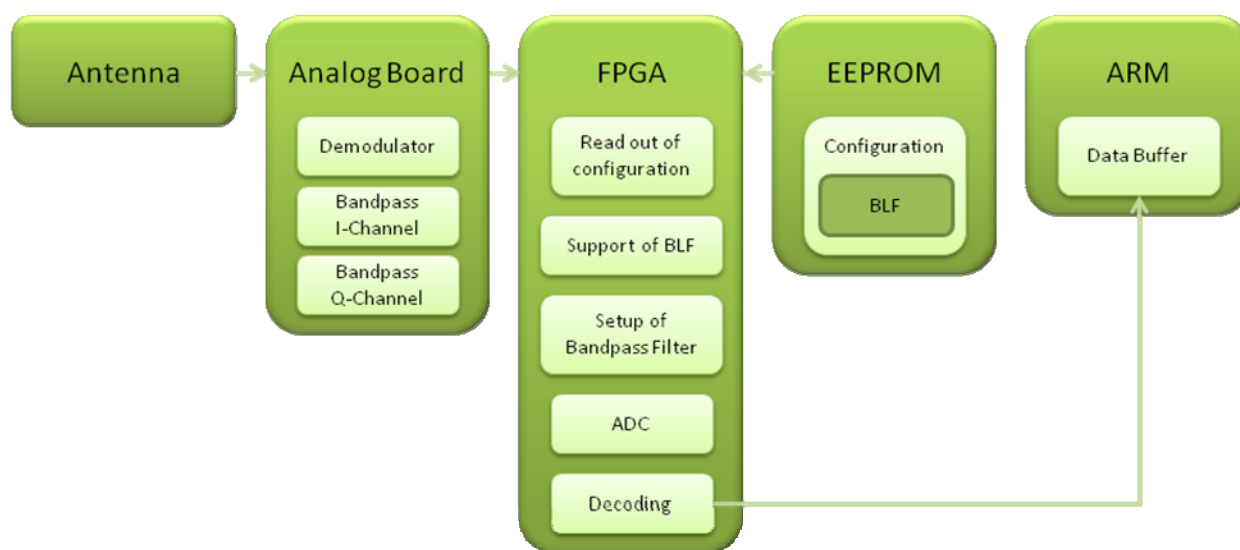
Antenna

Analog Board

Demodulator

Bandpass I-Channel

Bandpass Q-Channel

FPGA

Read out of configuration

Support of BLF

Setup of Bandpass Filter

ADC

Decoding

EEPROM

Configuration

BLF

ARM

Data Buffer